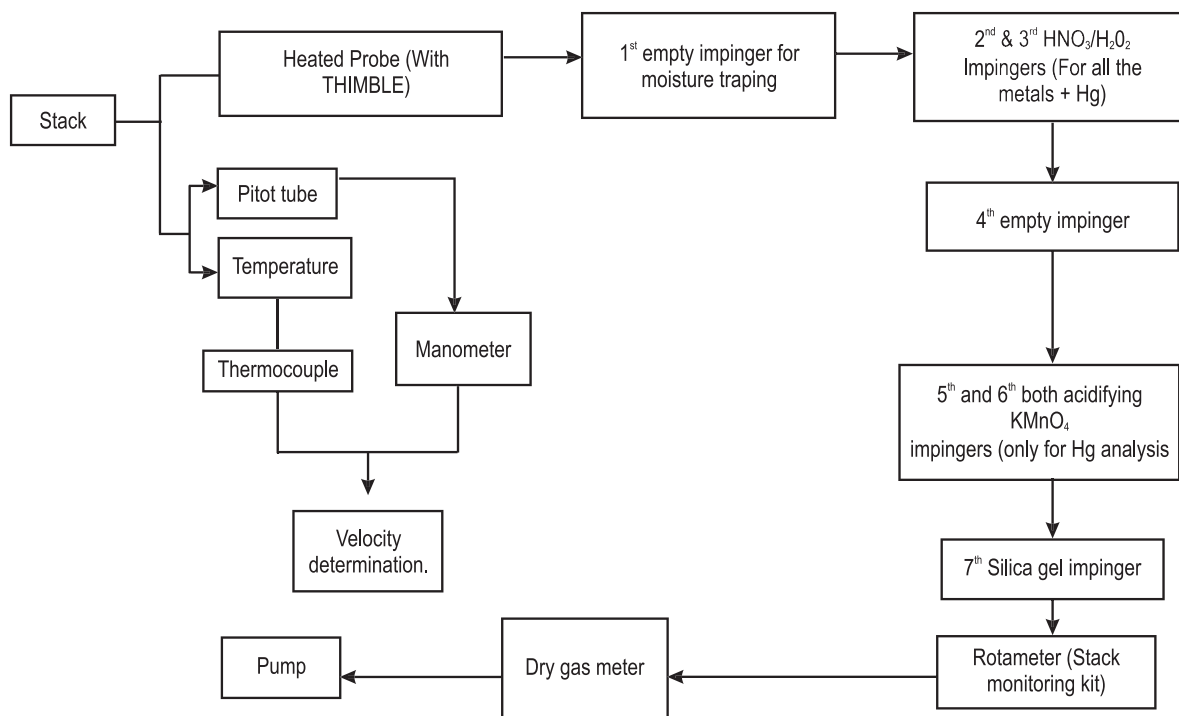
Stack

Heated Probe (With THIMBLE)

$1^{st}$ empty impinger for moisture traping

$2^{nd}$ & $3^{rd}$ $HNO_3/H_20_2$ Impingers (For all the metals + Hg)

Pitot tube

Temperature

Thermocouple

Manometer

Velocity determination.

$4^{th}$ empty impinger

$5^{th}$ and $6^{th}$ both acidifying $KMnO_4$ impingers (only for Hg analysis

$7^{th}$ Silica gel impinger

Rotameter (Stack monitoring kit)

Dry gas meter

Pump